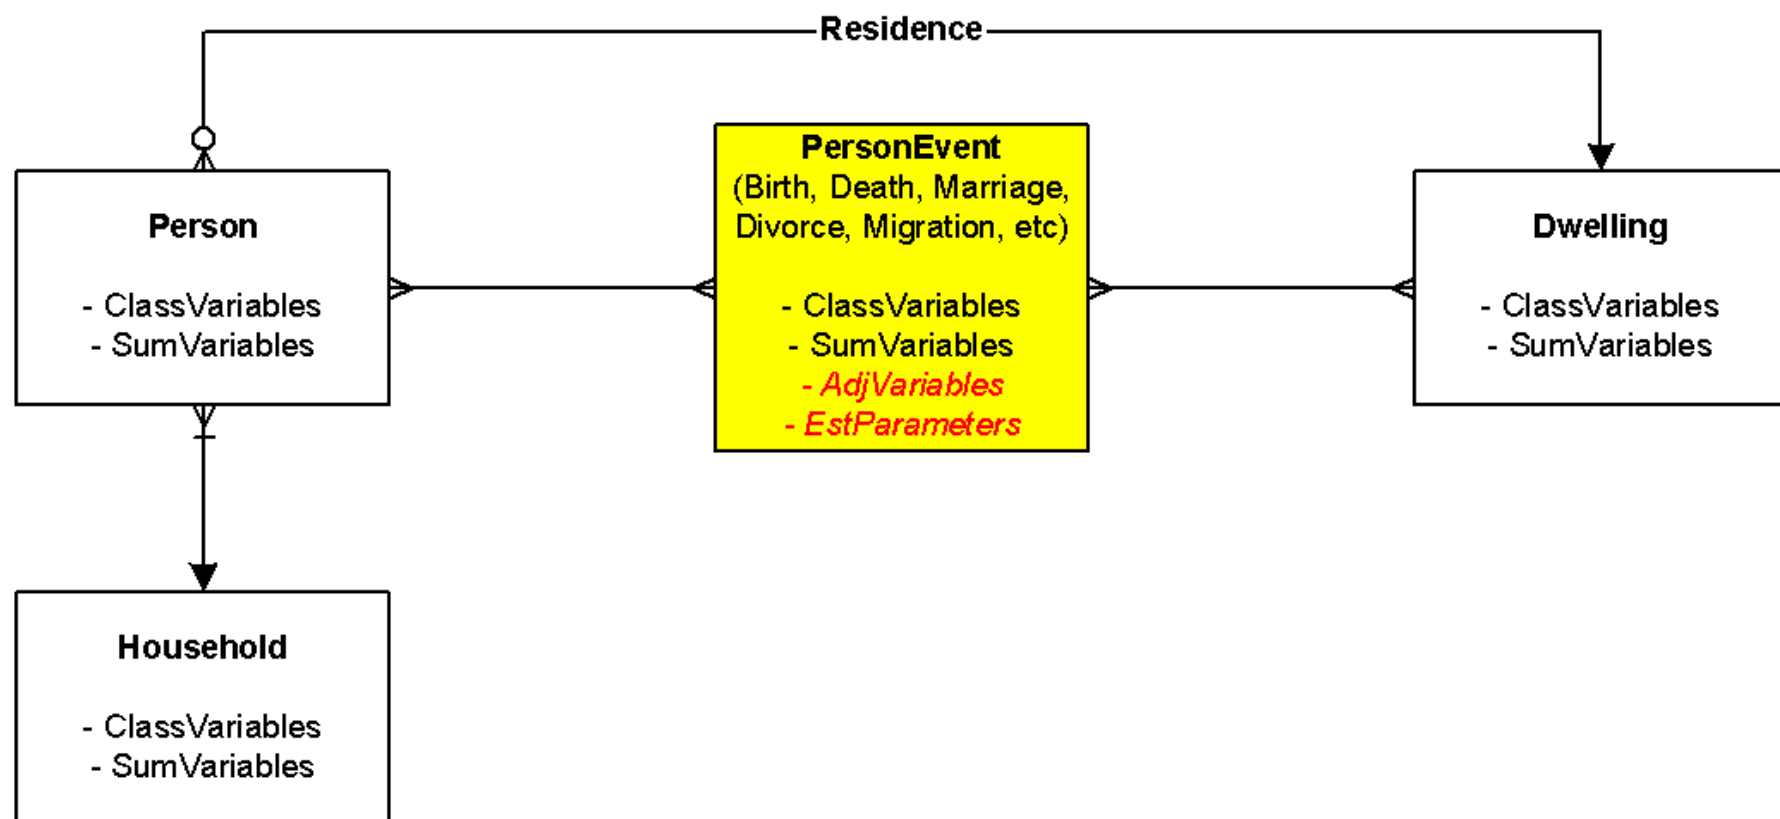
Residence

Person

- ClassVariables
- SumVariables

PersonEvent
(Birth, Death, Marriage, Divorce, Migration, etc)

- ClassVariables
- SumVariables
- AdjVariables
- EstParameters

Dwelling

- ClassVariables
- SumVariables

Household

- ClassVariables
- SumVariables